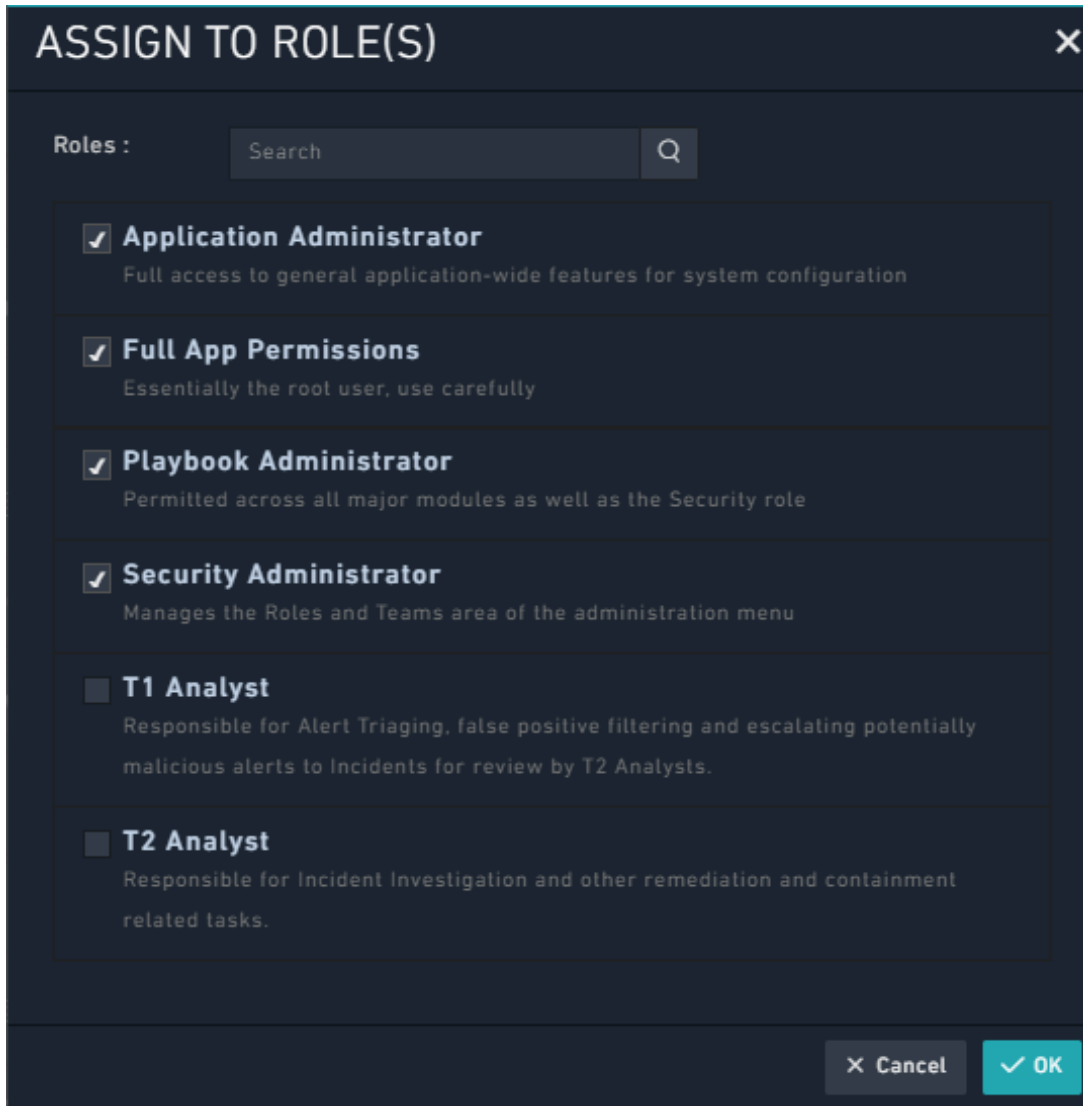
ASSIGN TO ROLE(S)

×

Roles :

Search

Application Administrator
Full access to general application-wide features for system configuration

Full App Permissions
Essentially the root user, use carefully

Playbook Administrator
Permitted across all major modules as well as the Security role

Security Administrator
Manages the Roles and Teams area of the administration menu

T1 Analyst
Responsible for Alert Triaging, false positive filtering and escalating potentially malicious alerts to Incidents for review by T2 Analysts.

T2 Analyst
Responsible for Incident Investigation and other remediation and containment related tasks.

× Cancel

✓ OK